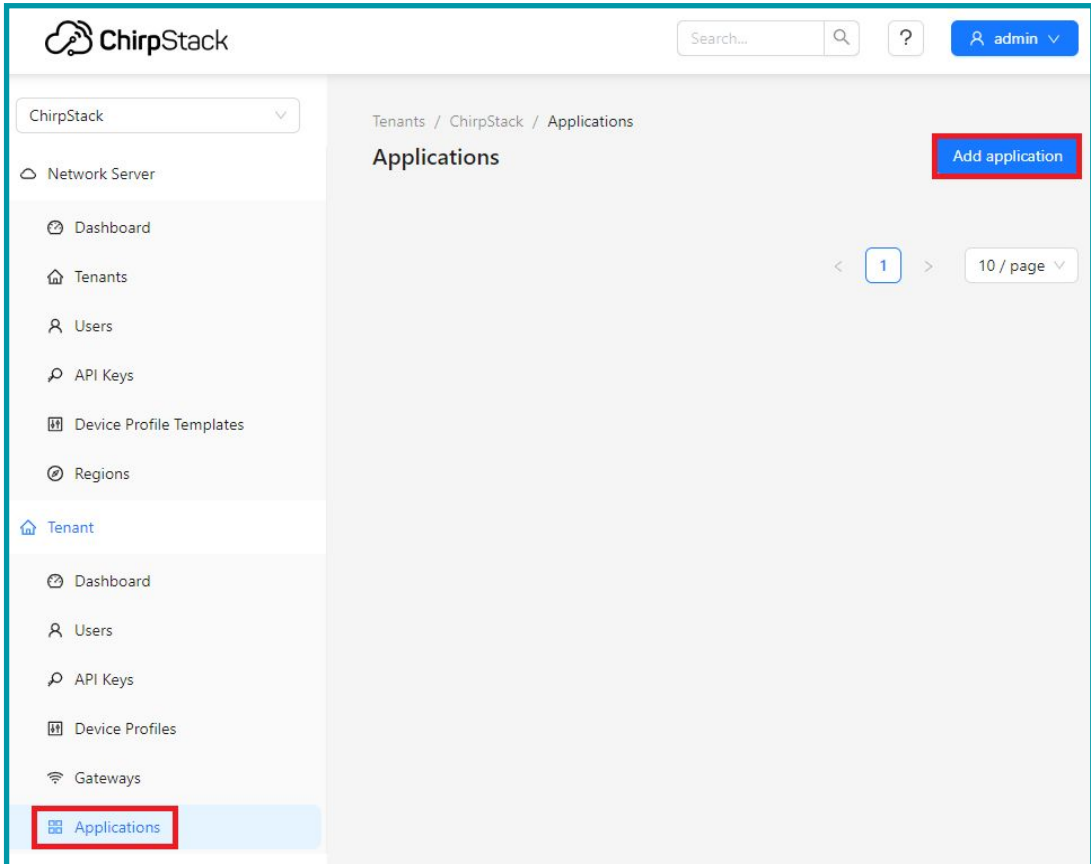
ChirpStack

Search...

?

admin

ChirpStack

Network Server

Dashboard

Tenants

Users

API Keys

Device Profile Templates

Regions

Tenant

Dashboard

Users

API Keys

Device Profiles

Gateways

Applications

Tenants / ChirpStack / Applications

Applications

Add application

<
1
>
10 / page